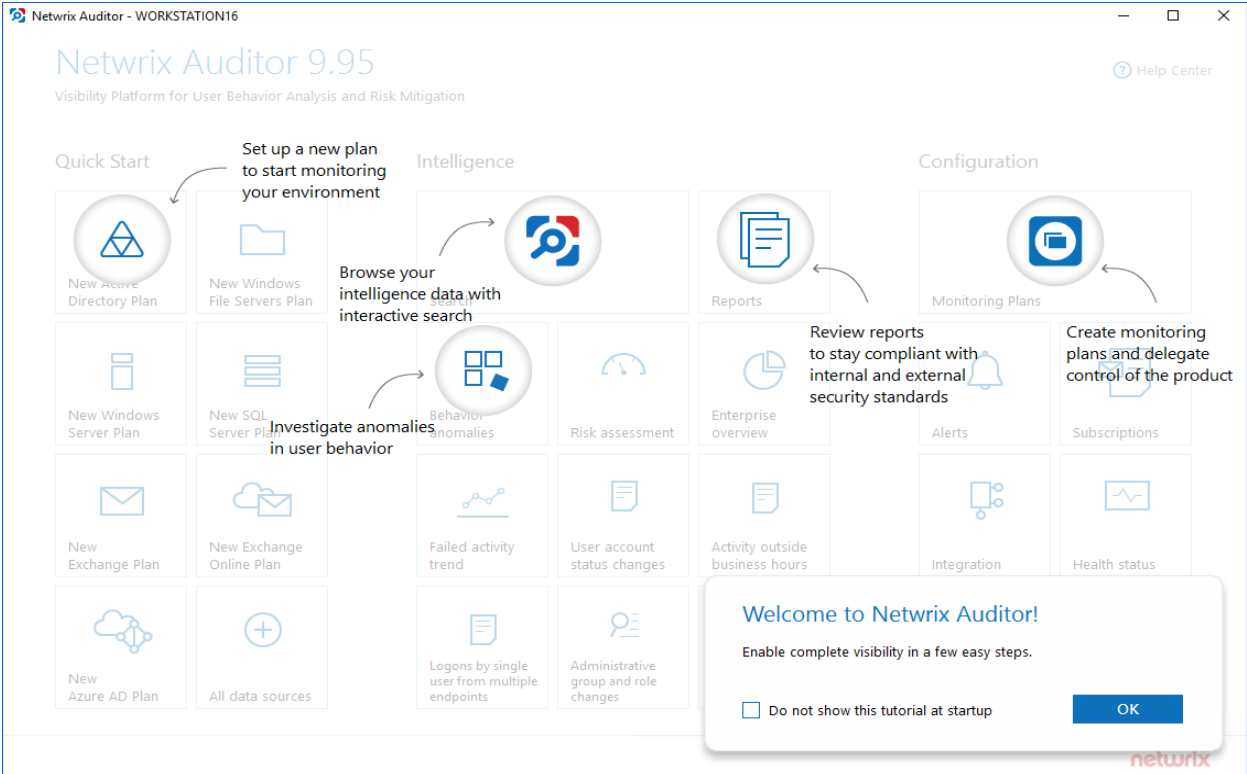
Netwrix Auditor - WORKSTATION16

Netwrix Auditor 9.95

Visibility Platform for User Behavior Analysis and Risk Mitigation

Help Center

Quick Start

Set up a new plan to start monitoring your environment

New Active Directory Plan

New Windows File Servers Plan

New Windows Server Plan

New SQL Server Plan

New Exchange Plan

New Exchange Online Plan

New Azure AD Plan

All data sources

Intelligence

Browse your intelligence data with interactive search

Search

Reports

Investigate anomalies in user behavior

Behavior anomalies

Risk assessment

Enterprise overview

Review reports to stay compliant with internal and external security standards

Failed activity trend

User account status changes

Activity outside business hours

Logons by single user from multiple endpoints

Administrative group and role changes

Configuration

Monitoring Plans

Create monitoring plans and delegate control of the product

Alerts

Subscriptions

Integration

Health status

Welcome to Netwrix Auditor!

Enable complete visibility in a few easy steps.

Do not show this tutorial at startup

OK

netwrix